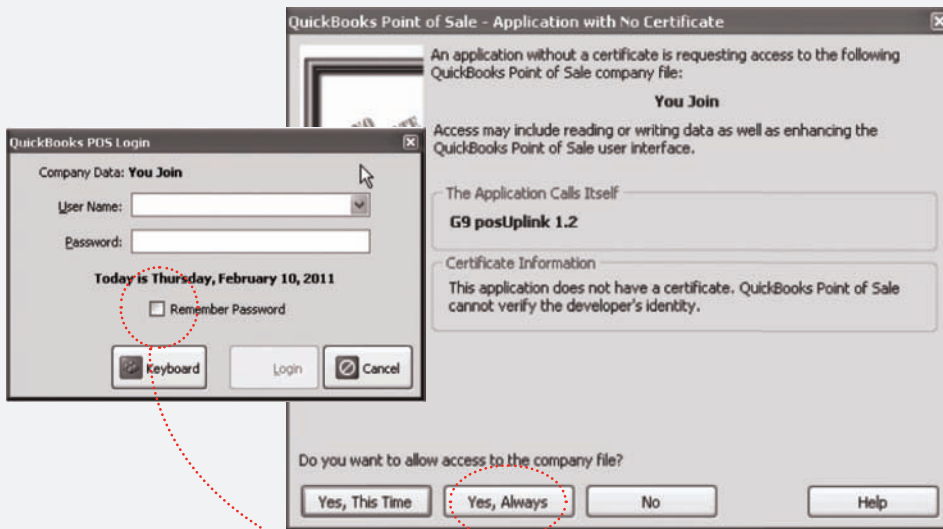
QuickBooks Point of Sale - Application with No Certificate

An application without a certificate is requesting access to the following QuickBooks Point of Sale company file:

You Join

Access may include reading or writing data as well as enhancing the QuickBooks Point of Sale user interface.

The Application Calls Itself

G9 posUplink 1.2

Certificate Information

This application does not have a certificate. QuickBooks Point of Sale cannot verify the developer's identity.

Do you want to allow access to the company file?

Yes, This Time | Yes, Always | No | Help

QuickBooks POS Login

Company Data: You Join

User Name:

Password:

Today is Thursday, February 10, 2011

Remember Password

Keyboard | Login | Cancel